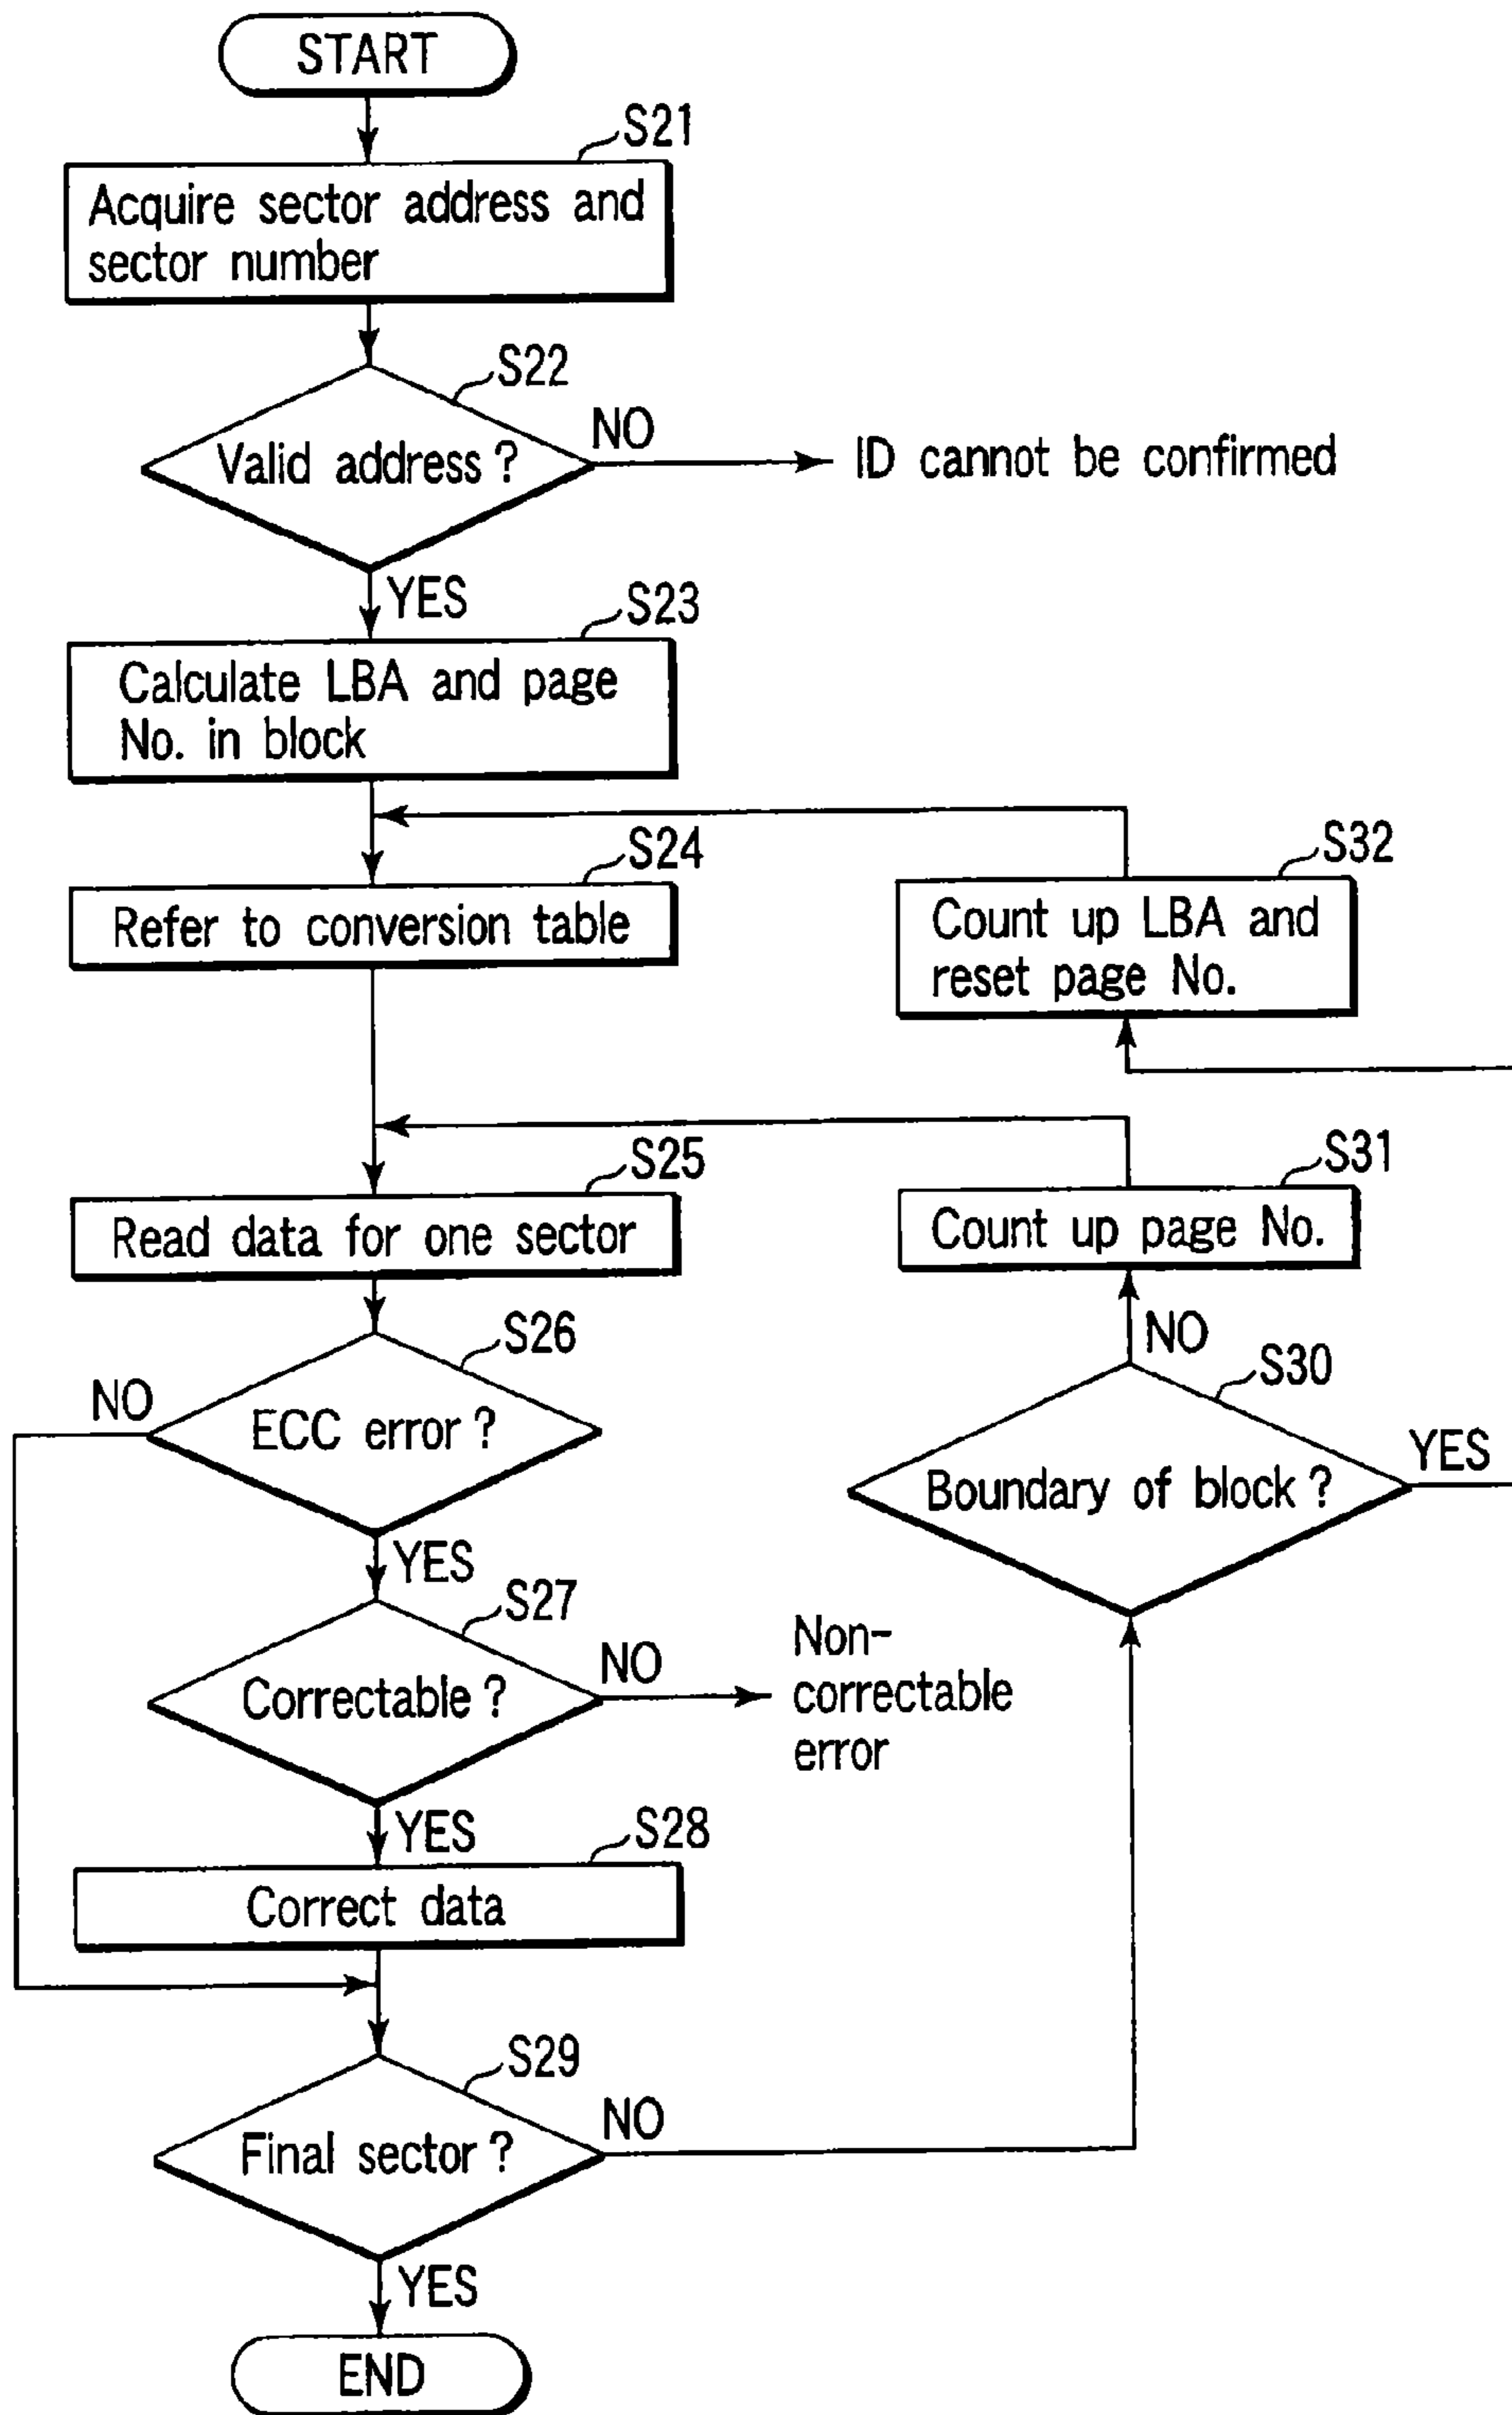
START

S21
Acquire sector address and sector number

S22
Valid address ?
NO
ID cannot be confirmed
YES

S23
Calculate LBA and page No. in block

S24
Refer to conversion table

S32
Count up LBA and reset page No.

S25
Read data for one sector

S31
Count up page No.

S26
ECC error ?
NO
YES

NO
S30
Boundary of block ?
YES

S27
Correctable ?
NO
Non-correctable error
YES

S28
Correct data

S29
Final sector ?
NO
YES

END